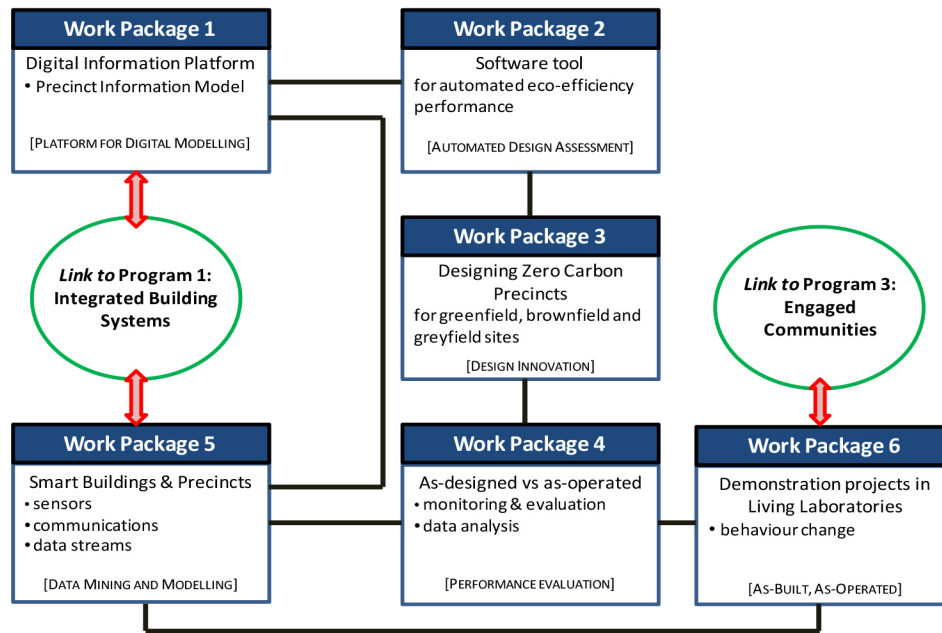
Work Package 1
Digital Information Platform
• Precinct Information Model
[Platform for Digital Modelling]

Work Package 2
Software tool
for automated eco-efficiency performance
[Automated Design Assessment]

Link to Program 1: Integrated Building Systems

Work Package 3
Designing Zero Carbon Precincts
for greenfield, brownfield and greyfield sites
[Design Innovation]

Link to Program 3: Engaged Communities

Work Package 5
Smart Buildings & Precincts
• sensors
• communications
• data streams
[Data Mining and Modelling]

Work Package 4
As-designed vs as-operated
• monitoring & evaluation
• data analysis
[Performance evaluation]

Work Package 6
Demonstration projects in Living Laboratories
• behaviour change
[As-Built, As-Operated]